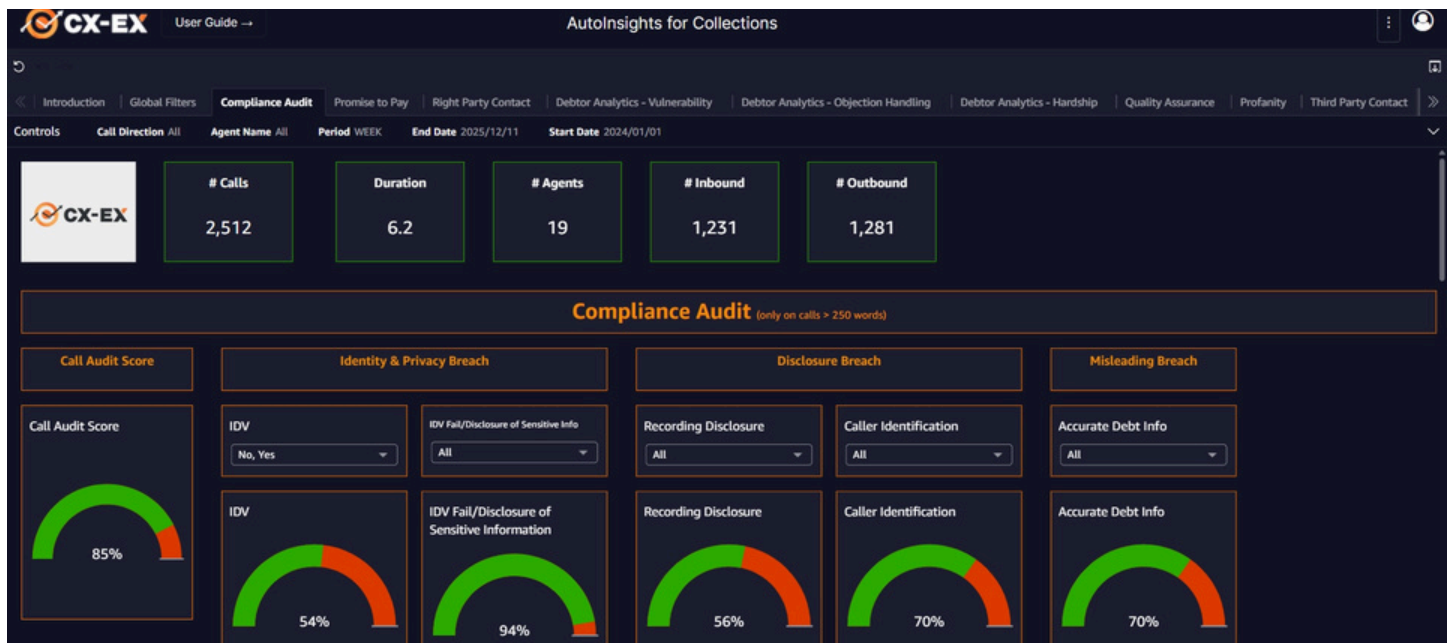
CX-EX User Guide →

AutoInsights for Collections

Introduction | Global Filters | Compliance Audit | Promise to Pay | Right Party Contact | Debtor Analytics - Vulnerability | Debtor Analytics - Objection Handling | Debtor Analytics - Hardship | Quality Assurance | Profanity | Third Party Contact

Controls Call Direction All Agent Name All Period WEEK End Date 2025/12/11 Start Date 2024/01/01

CX-EX

# Calls
2,512

Duration
6.2

# Agents
19

# Inbound
1,231

# Outbound
1,281

Compliance Audit (only on calls > 250 words)

Call Audit Score

Identity & Privacy Breach

Disclosure Breach

Misleading Breach

Call Audit Score
85%

IDV
No, Yes

IDV Fail/Disclosure of Sensitive Info
All

Recording Disclosure
All

Caller Identification
All

Accurate Debt Info
All

IDV
54%

IDV Fail/Disclosure of Sensitive Information
94%

Recording Disclosure
56%

Caller Identification
70%

Accurate Debt Info
70%